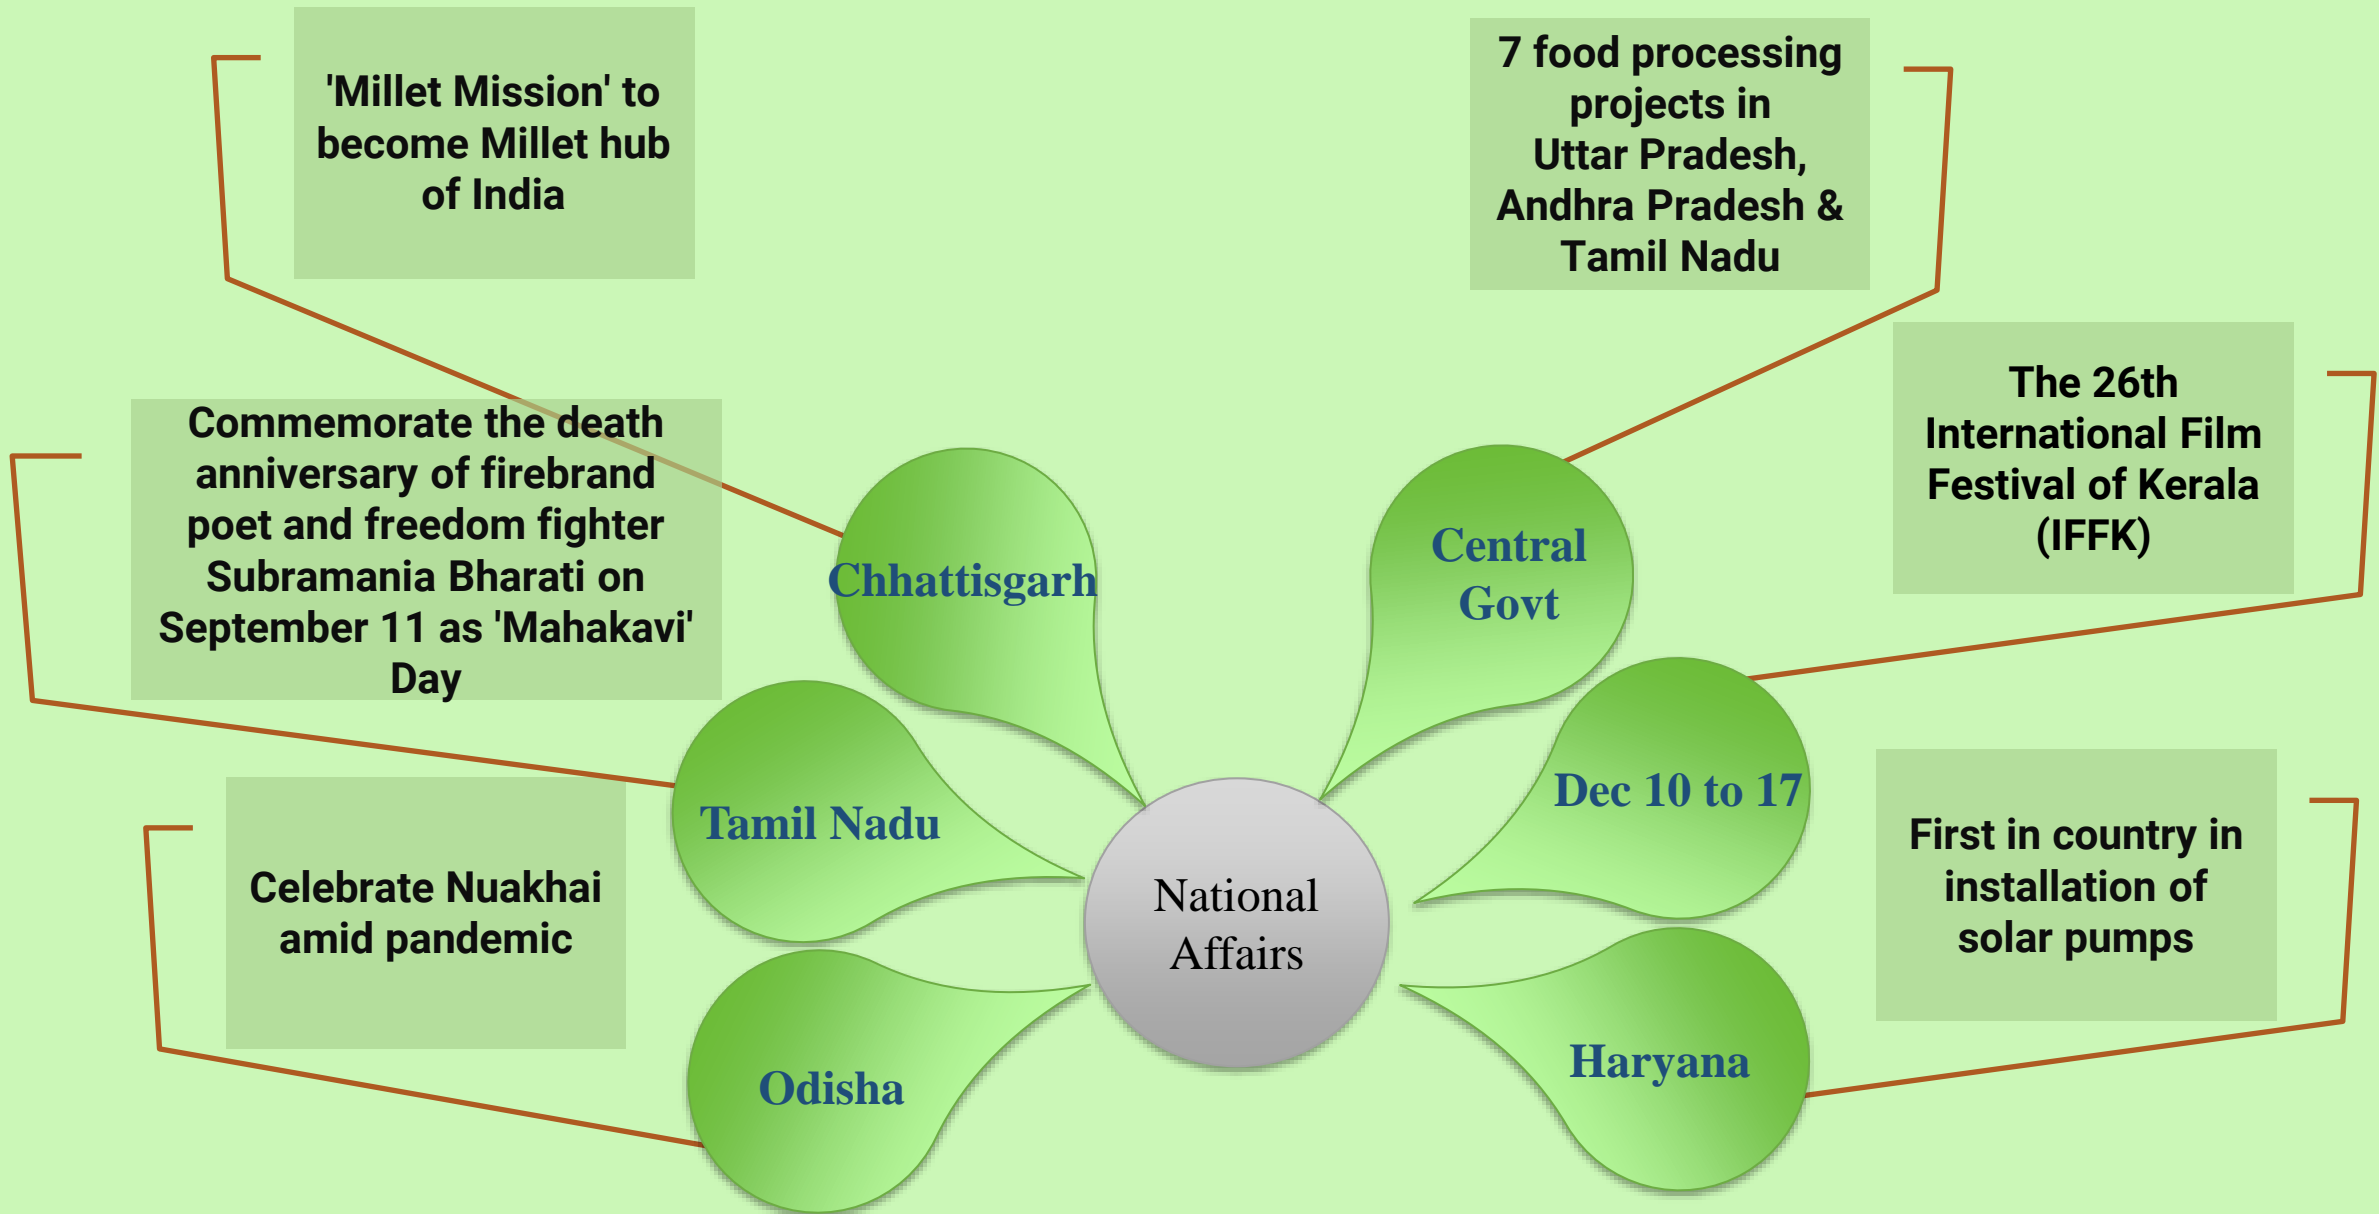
'Millet Mission' to become Millet hub of India

7 food processing projects in Uttar Pradesh, Andhra Pradesh & Tamil Nadu

Commemorate the death anniversary of firebrand poet and freedom fighter Subramania Bharati on September 11 as 'Mahakavi' Day

The 26th International Film Festival of Kerala (IFFK)

Chhattisgarh

Central Govt

Tamil Nadu

Dec 10 to 17

National Affairs

Celebrate Nuakhai amid pandemic

First in country in installation of solar pumps

Odisha

Haryana